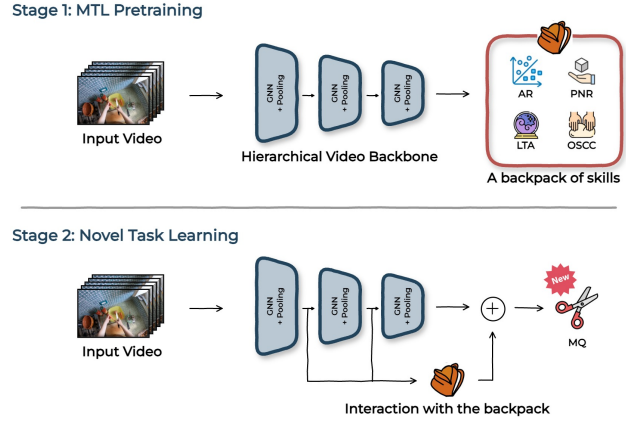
Stage 1: MTL Pretraining

Input Video

GNN + Pooling

GNN + Pooling

GNN + Pooling

Hierarchical Video Backbone

AR

PNR

LTA

OSCC

A backpack of skills

Stage 2: Novel Task Learning

Input Video

GNN + Pooling

GNN + Pooling

GNN + Pooling

New

MQ

Interaction with the backpack